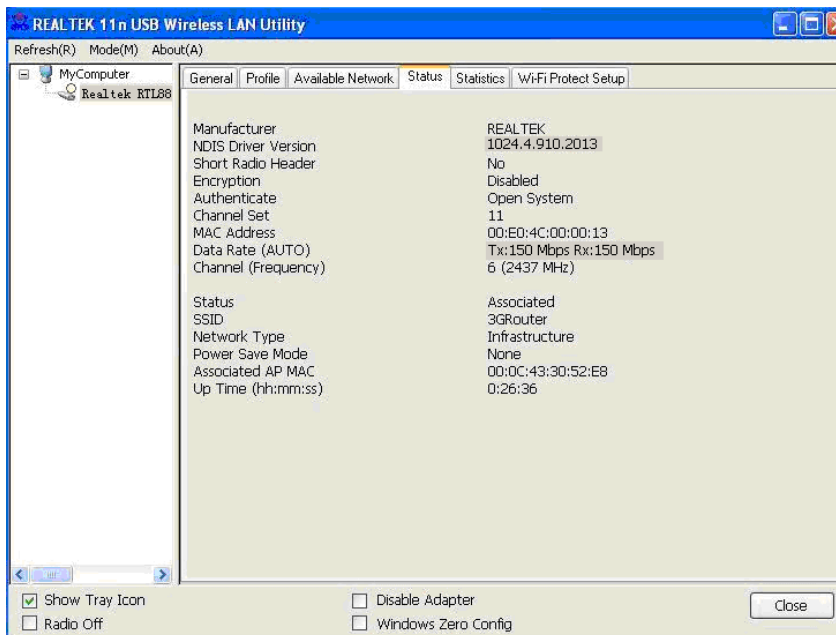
REALTEK 11n USB Wireless LAN Utility

Refresh(R) Mode(M) About(A)

MyComputer
Realtek RTL88

General | Profile | Available Network | Status | Statistics | Wi-Fi Protect Setup

| | |
|---|---|
| Manufacturer | REALTEK |
| NDIS Driver Version | 1024.4.910.2013 |
| Short Radio Header | No |
| Encryption | Disabled |
| Authenticate | Open System |
| Channel Set | 11 |
| MAC Address | 00:E0:4C:00:00:13 |
| Data Rate (AUTO) | Tx:150 Mbps Rx:150 Mbps |
| Channel (Frequency) | 6 (2437 MHz) |
| Status | Associated |
| SSID | 3GRouter |
| Network Type | Infrastructure |
| Power Save Mode | None |
| Associated AP MAC | 00:0C:43:30:52:E8 |
| Up Time (hh:mm:ss) | 0:26:36 |

Show Tray Icon
Radio Off
Disable Adapter
Windows Zero Config
Close